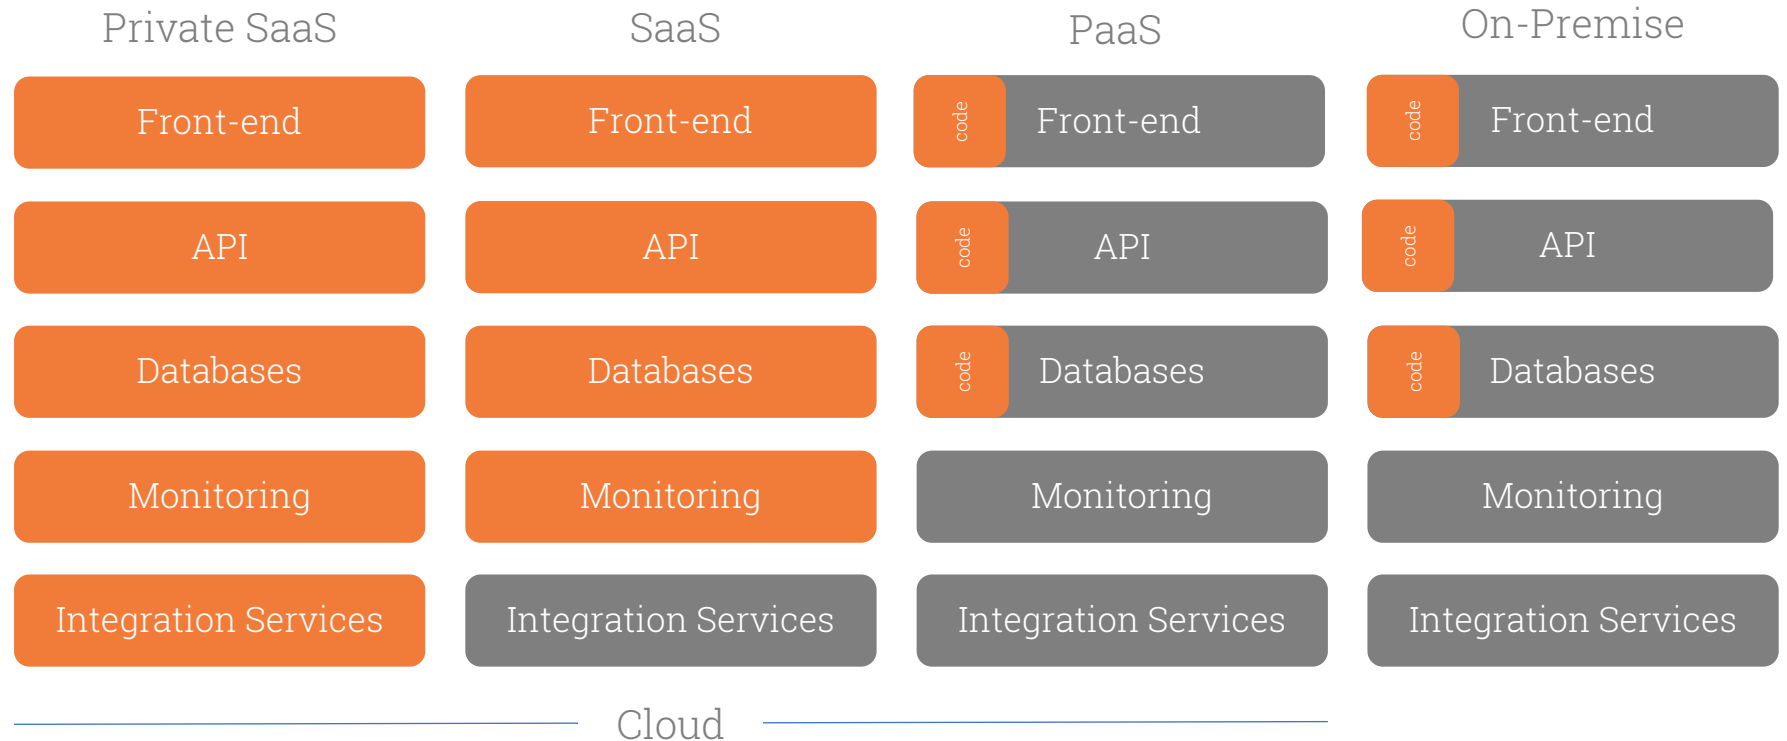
Private SaaS

Front-end

API

Databases

Monitoring

Integration Services

SaaS

Front-end

API

Databases

Monitoring

Integration Services

PaaS

code Front-end

code API

code Databases

Monitoring

Integration Services

On-Premise

code Front-end

code API

code Databases

Monitoring

Integration Services

Cloud